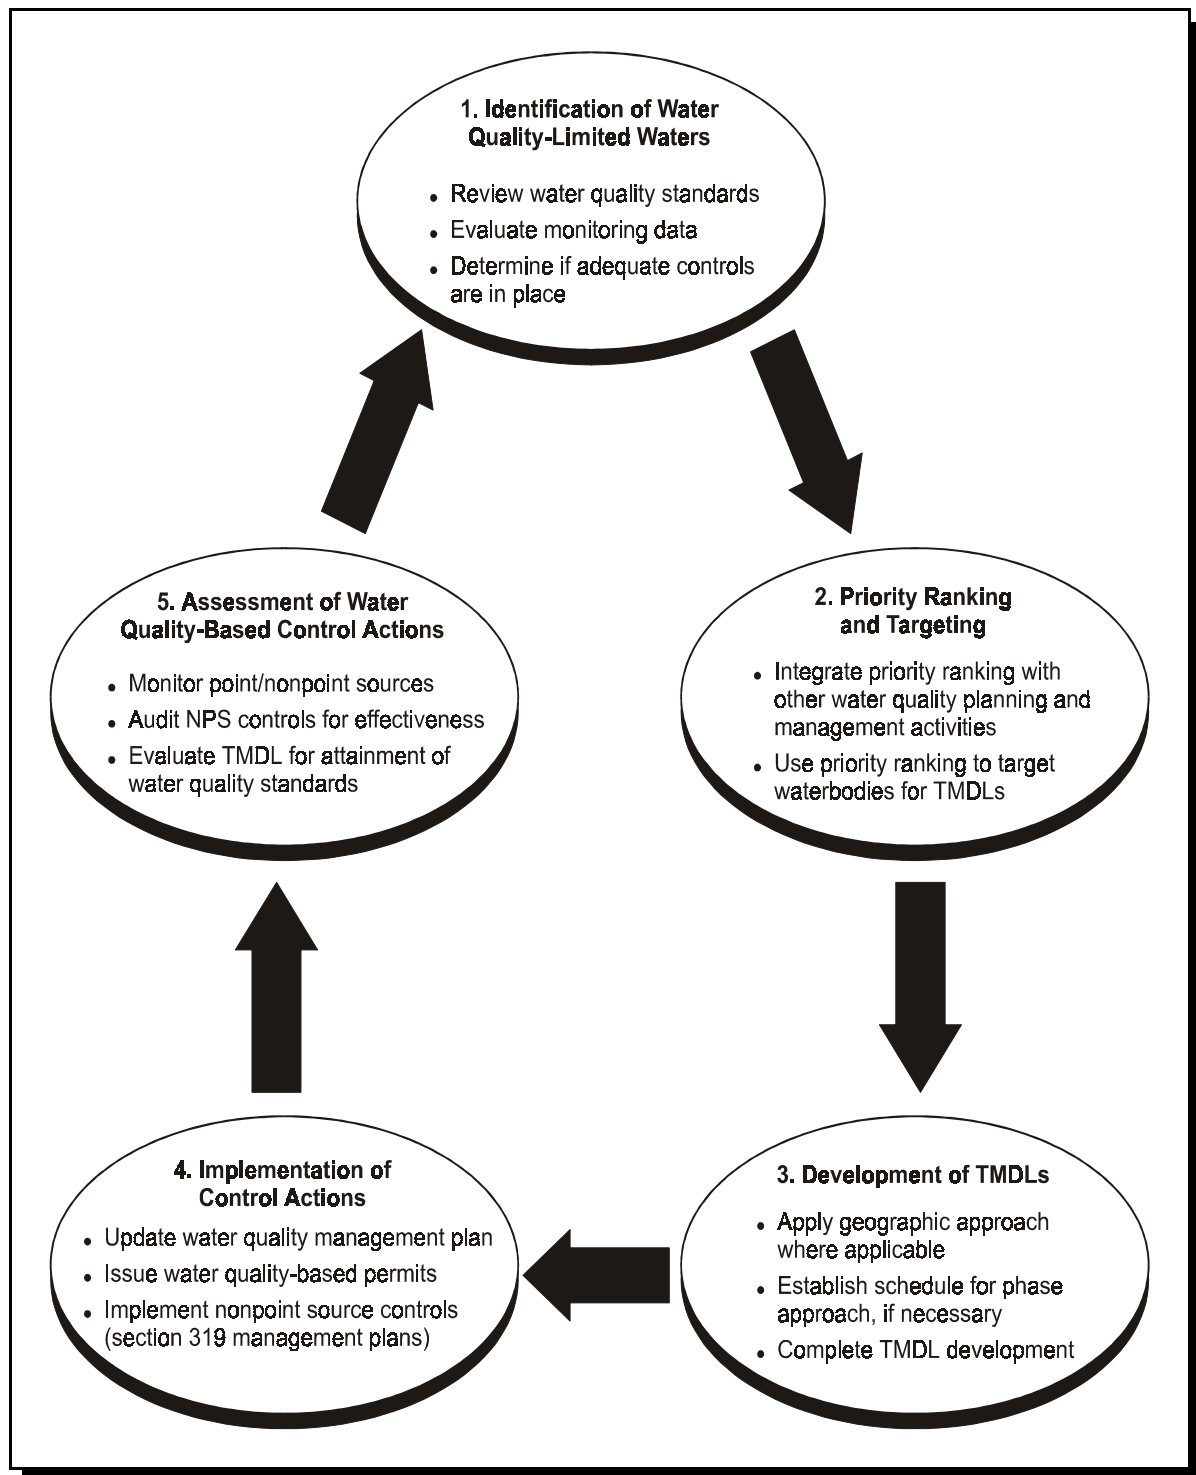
1. Identification of Water Quality-Limited Waters

- Review water quality standards
- Evaluate monitoring data
- Determine if adequate controls are in place

2. Priority Ranking and Targeting

- Integrate priority ranking with other water quality planning and management activities
- Use priority ranking to target waterbodies for TMDLs

3. Development of TMDLs

- Apply geographic approach where applicable
- Establish schedule for phase approach, if necessary
- Complete TMDL development

4. Implementation of Control Actions

- Update water quality management plan
- Issue water quality-based permits
- Implement nonpoint source controls (section 319 management plans)

5. Assessment of Water Quality-Based Control Actions

- Monitor point/nonpoint sources
- Audit NPS controls for effectiveness
- Evaluate TMDL for attainment of water quality standards